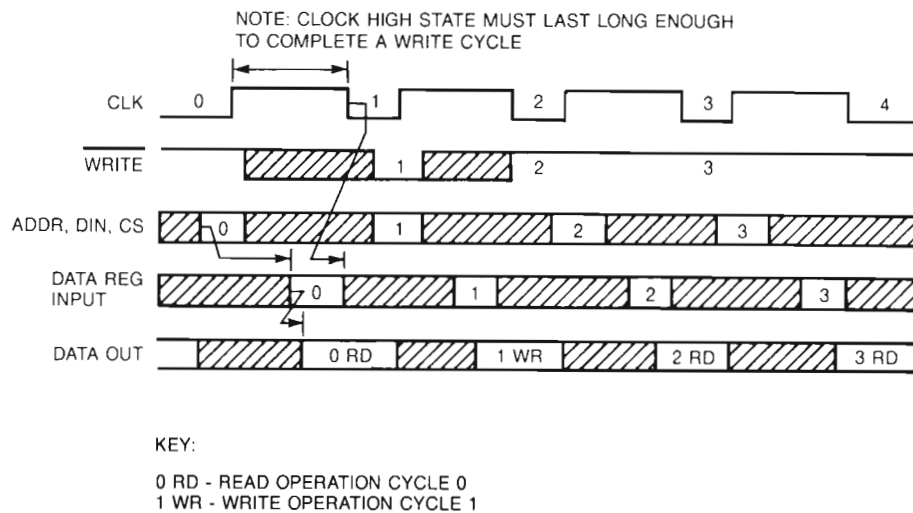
NOTE: CLOCK HIGH STATE MUST LAST LONG ENOUGH TO COMPLETE A WRITE CYCLE

CLK 0 1 2 3 4

$\overline{\text{WRITE}}$ 1 2 3

ADDR, DIN, CS 0 1 2 3

DATA REG INPUT 0 1 2 3

DATA OUT 0 RD 1 WR 2 RD 3 RD

KEY:

0 RD - READ OPERATION CYCLE 0
1 WR - WRITE OPERATION CYCLE 1